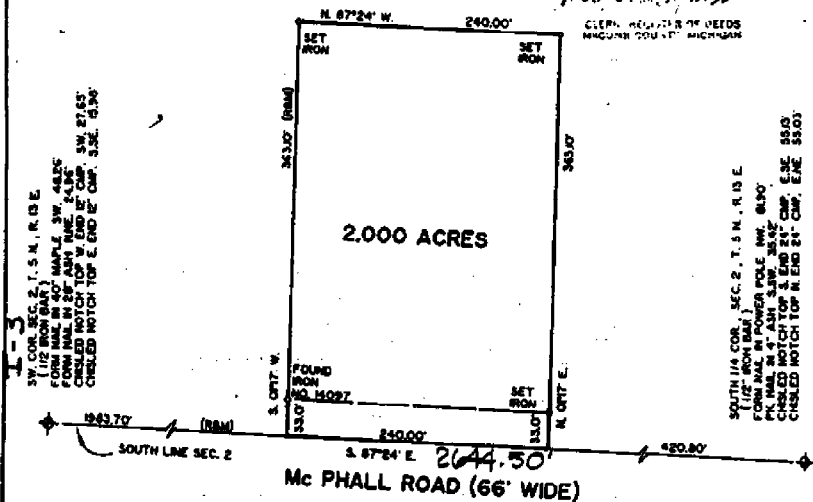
N. 87°24' W.
240.00'
CLERK REGISTER OF DEEDS
MACOMB COUNTY MICHIGAN
SET IRON
SET IRON
363.0' (R&M)
363.0'
2.000 ACRES
I-3
SW. COR. SEC. 2, T. 5 N., R. 13 E.
(1/2 IRON BAR)
FORM NAIL IN 40" MAPLE SW. 46.26'
FORM NAIL IN 26" ASH N.NE. 24.36'
CHISLED NOTCH TOP W. END 12" CMP. SW. 27.63'
CHISLED NOTCH TOP E. END 12" CMP. S.SE. 15.36'
SOUTH 1/4 COR., SEC. 2, T. 5 N., R. 13 E.
(1/2" IRON BAR)
FORM NAIL IN POWER POLE NW. 61.30'
PK. NAIL IN 4" ASH S.SW. 35.42'
CHISLED NOTCH TOP S. END 24" CMP. E.SE. 55.0'
CHISLED NOTCH TOP N. END 24" CMP. E.NE. 55.0'
S. OFF'T. W.
FOUND IRON NO. 15097
SET IRON
N. OFF'T E.
1963.70'
(R&M)
33.0'
33.0'
240.00'
S. 87°24' E.
2644.50'
420.80'
SOUTH LINE SEC. 2
Mc PHALL ROAD (66' WIDE)